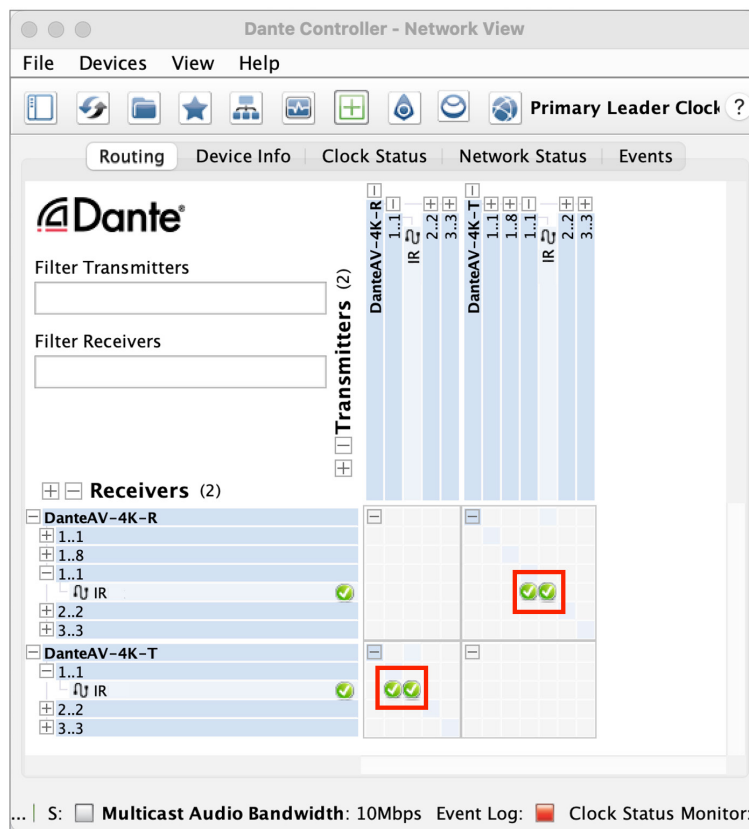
Dante Controller - Network View

File Devices View Help

Primary Leader Clock ?

Routing Device Info Clock Status Network Status Events

Dante®

Filter Transmitters

Filter Receivers

Transmitters (2)

DanteAV-4K-R
1..1
IR
2..2
3..3

DanteAV-4K-T
1..1
1..8
1..1
IR
2..2
3..3

Receivers (2)

DanteAV-4K-R
1..1
1..8
1..1
IR
2..2
3..3

DanteAV-4K-T
1..1
IR
2..2
3..3

... S: Multicast Audio Bandwidth: 10Mbps Event Log: Clock Status Monitor: